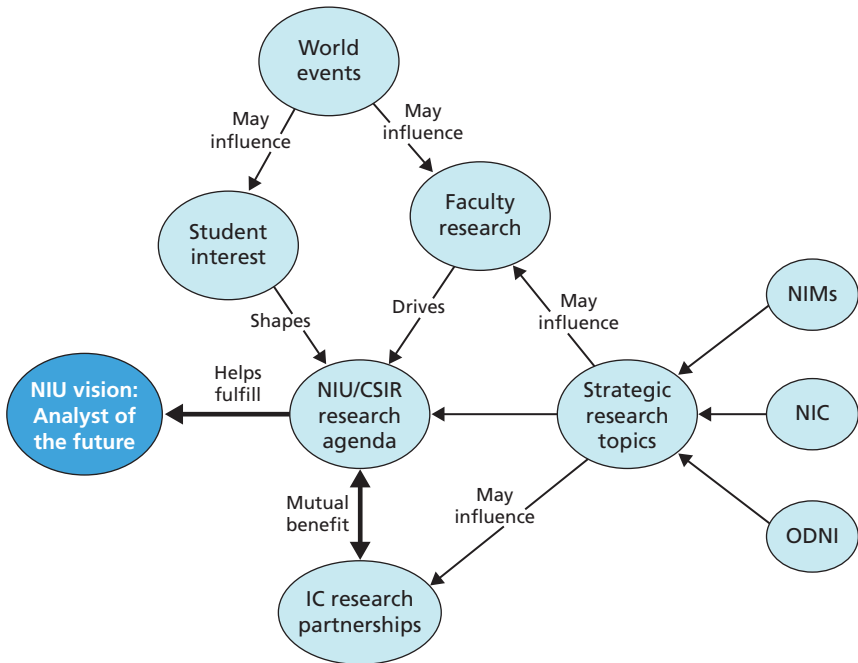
World events

May influence

May influence

Student interest

Faculty research

Shapes

Drives

May influence

NIMs

Helps fulfill

NIU vision: Analyst of the future

NIU/CSIR research agenda

Strategic research topics

NIC

Mutual benefit

May influence

ODNI

IC research partnerships